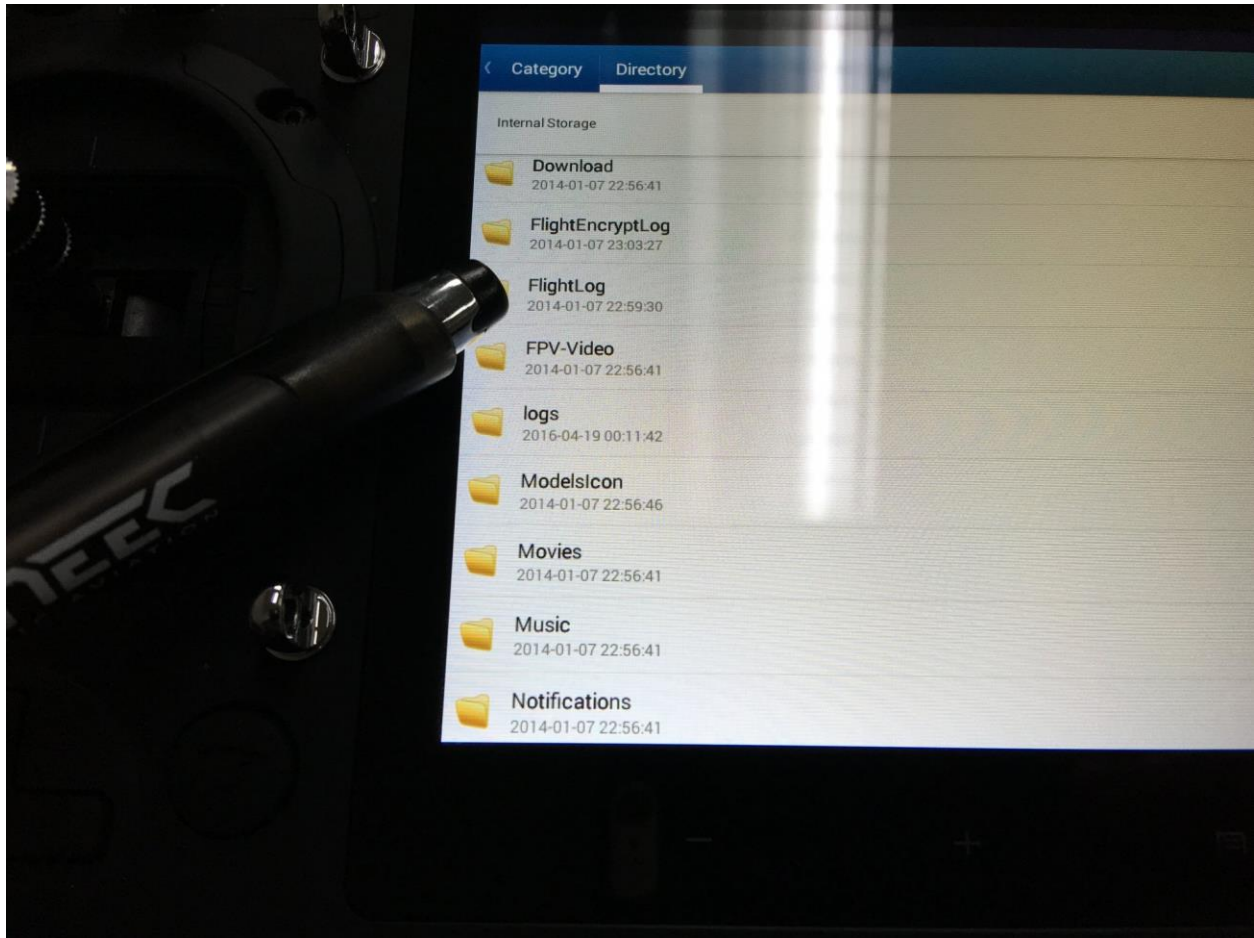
Category Directory

Internal Storage

Download
2014-01-07 22:56:41

FlightEncryptLog
2014-01-07 23:03:27

FlightLog
2014-01-07 22:59:30

FPV-Video
2014-01-07 22:56:41

logs
2016-04-19 00:11:42

ModelsIcon
2014-01-07 22:56:46

Movies
2014-01-07 22:56:41

Music
2014-01-07 22:56:41

Notifications
2014-01-07 22:56:41

NEEC